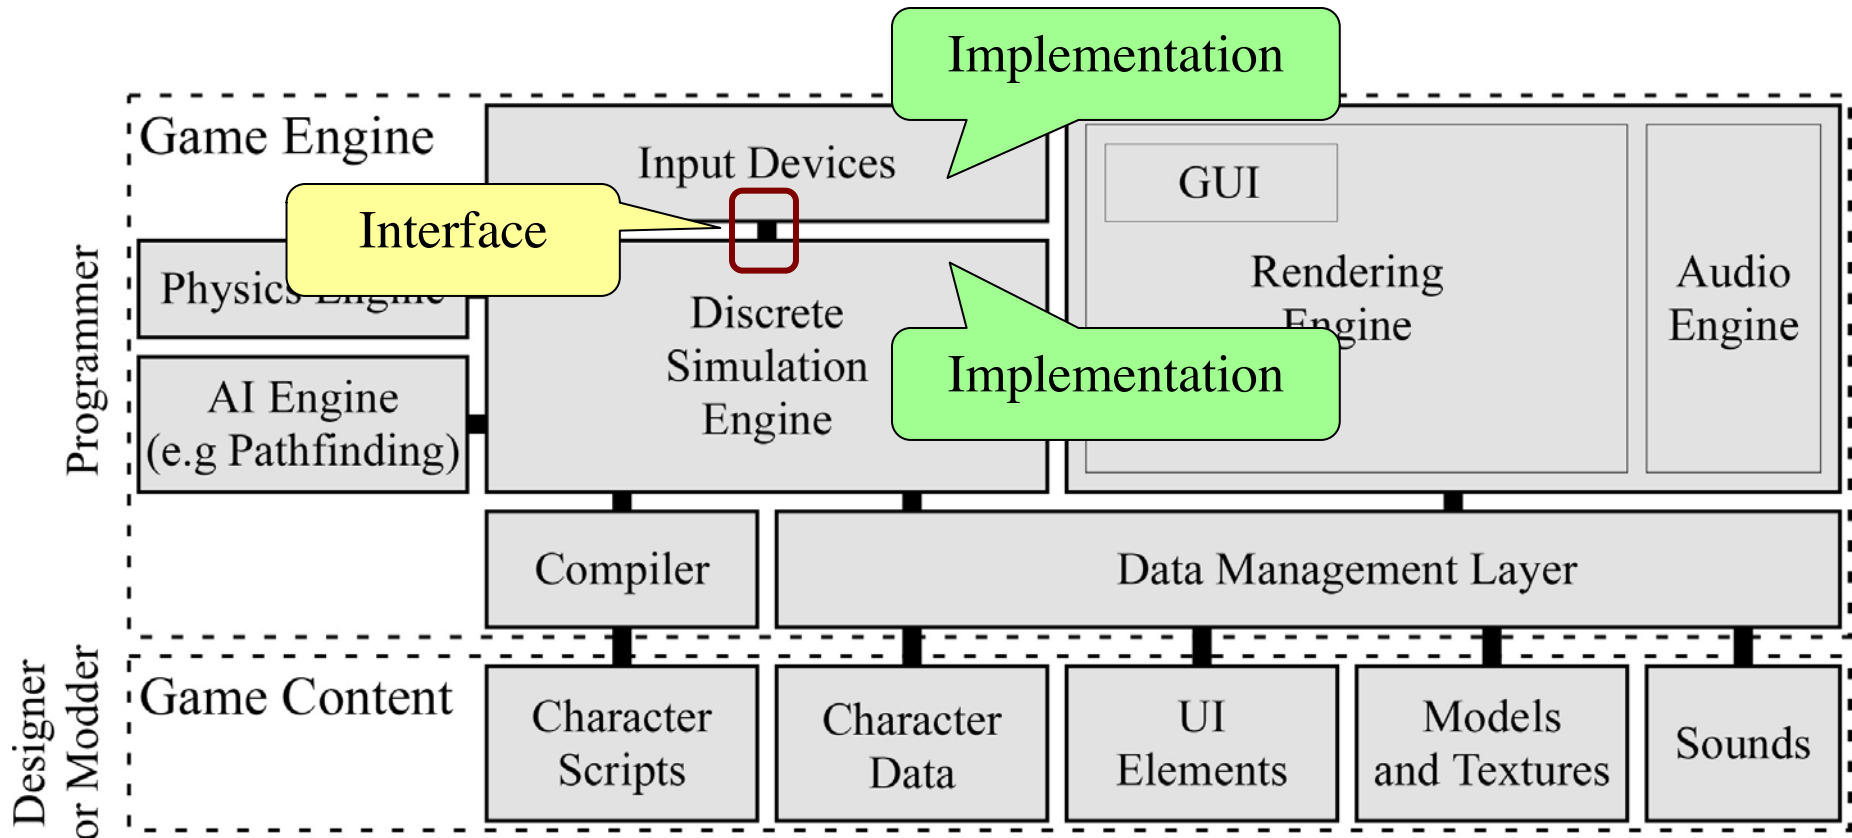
Implementation

Game Engine

Input Devices

GUI

Interface

Physics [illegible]

Rendering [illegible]

Audio Engine

Discrete Simulation Engine

Implementation

AI Engine (e.g Pathfinding)

Programmer

Compiler

Data Management Layer

Game Content

Character Scripts

Character Data

UI Elements

Models and Textures

Sounds

Designer or Modder